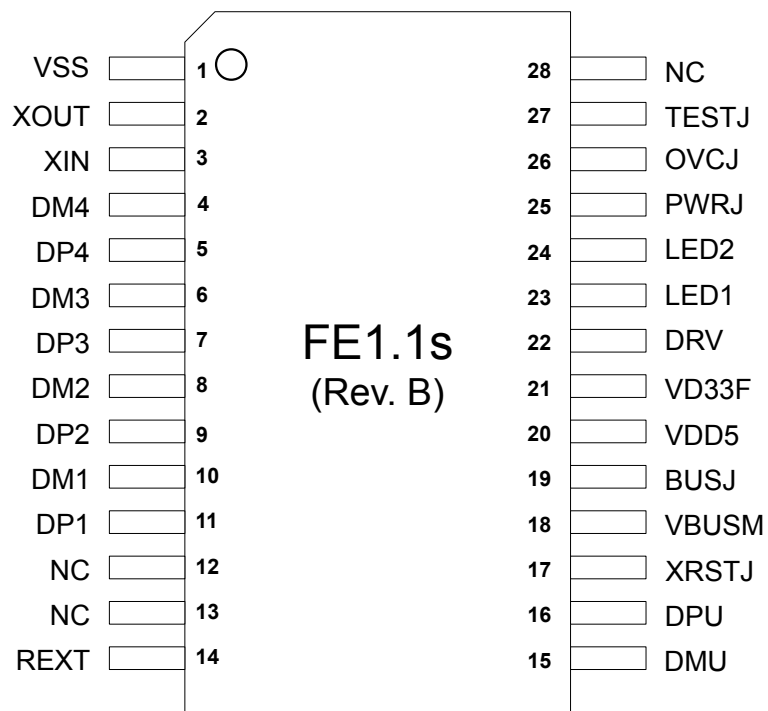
VSS 1
XOUT 2
XIN 3
DM4 4
DP4 5
DM3 6
DP3 7
DM2 8
DP2 9
DM1 10
DP1 11
NC 12
NC 13
REXT 14

FE1.1s
(Rev. B)

28 NC
27 TESTJ
26 OVCJ
25 PWRJ
24 LED2
23 LED1
22 DRV
21 VD33F
20 VDD5
19 BUSJ
18 VBUSM
17 XRSTJ
16 DPU
15 DMU